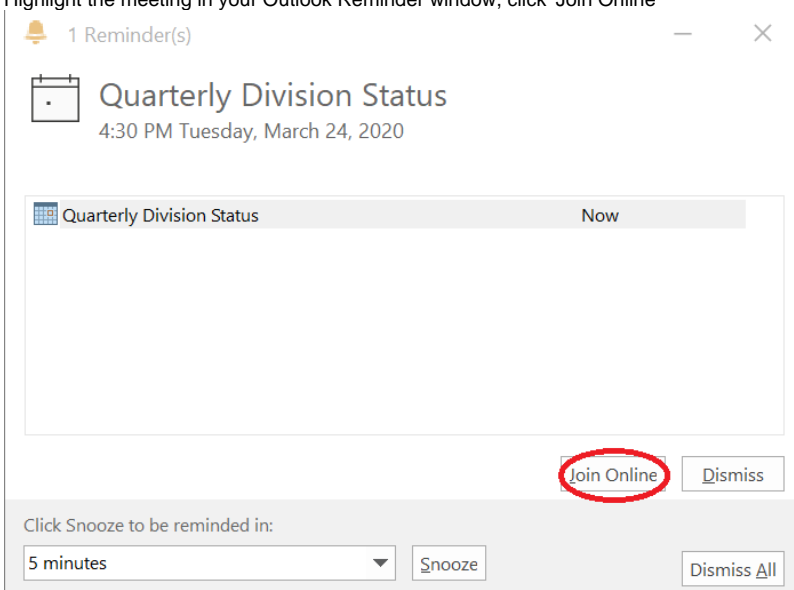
Highlight the meeting in your Outlook Reminder window, click Join Online

1 Reminder(s)

Quarterly Division Status
4:30 PM Tuesday, March 24, 2020

| Quarterly Division Status | Now |
|---|---|

Join Online
Dismiss

Click Snooze to be reminded in:
5 minutes
Snooze
Dismiss All